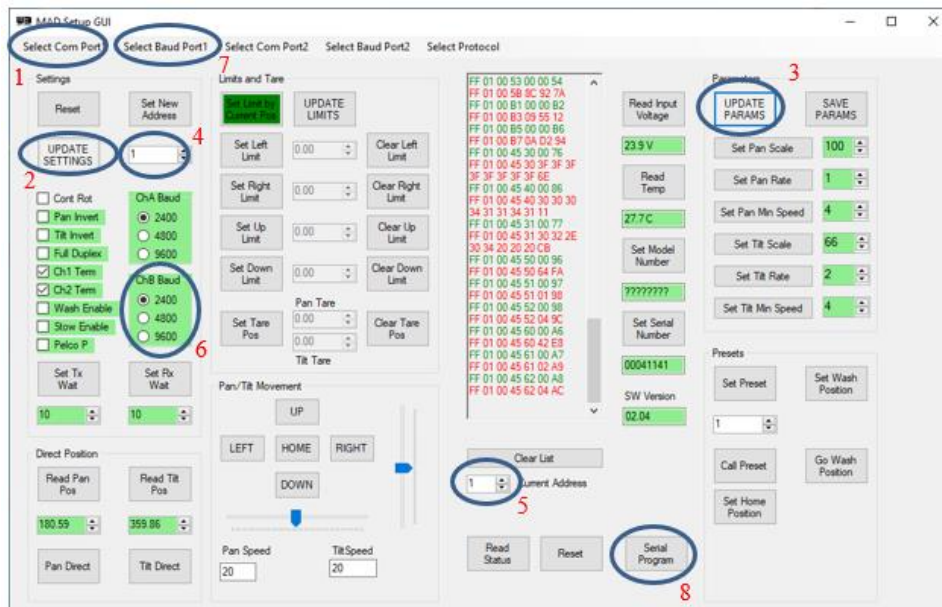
MAD Setup GUI

Select Com Port Select Baud Port1 Select Com Port2 Select Baud Port2 Select Protocol

1

Settings

Reset

Set New Address

UPDATE SETTINGS

1

4

2

Cont Rot
Pan Invert
Tilt Invert
Full Duplex
Ch1 Term
Ch2 Term
Wash Enable
Stow Enable
Pelco P

ChA Baud
2400
4800
9600

ChB Baud
2400
4800
9600

6

Set Tx Wait

Set Rx Wait

10

10

Direct Position

Read Pan Pos

Read Tilt Pos

180.59

359.86

Pan Direct

Tilt Direct

7

Limits and Tare

Set Limit by Current Pos

UPDATE LIMITS

Set Left Limit

0.00

Clear Left Limit

Set Right Limit

0.00

Clear Right Limit

Set Up Limit

0.00

Clear Up Limit

Set Down Limit

0.00

Clear Down Limit

Pan Tare

Set Tare Pos

0.00

0.00

Clear Tare Pos

Tilt Tare

Pan/Tilt Movement

UP

LEFT

HOME

RIGHT

DOWN

Pan Speed

20

TiltSpeed

20

FF 01 00 53 00 00 54
FF 01 00 5B 8C 92 7A
FF 01 00 B1 00 00 B2
FF 01 00 B3 09 55 12
FF 01 00 B5 00 00 B6
FF 01 00 B7 0A D2 94
FF 01 00 45 30 00 76
FF 01 00 45 30 3F 3F 3F
3F 3F 3F 3F 3F 6E
FF 01 00 45 40 00 86
FF 01 00 45 40 30 30 30
34 31 31 34 31 11
FF 01 00 45 31 00 77
FF 01 00 45 31 30 32 2E
30 34 20 20 20 CB
FF 01 00 45 50 00 96
FF 01 00 45 50 64 FA
FF 01 00 45 51 00 97
FF 01 00 45 51 01 98
FF 01 00 45 52 00 98
FF 01 00 45 52 04 9C
FF 01 00 45 60 00 A6
FF 01 00 45 60 42 E8
FF 01 00 45 61 00 A7
FF 01 00 45 61 02 A9
FF 01 00 45 62 00 A8
FF 01 00 45 62 04 AC

Clear List

1

Current Address

5

Read Status

Reset

Serial Program

8

Read Input Voltage

23.9 V

Read Temp

27.7 C

Set Model Number

????????

Set Serial Number

00041141

SW Version

02.04

Parameters

3

UPDATE PARAMS

SAVE PARAMS

Set Pan Scale

100

Set Pan Rate

1

Set Pan Min Speed

4

Set Tilt Scale

66

Set Tilt Rate

2

Set Tilt Min Speed

4

Presets

Set Preset

Set Wash Position

1

Call Preset

Go Wash Position

Set Home Position